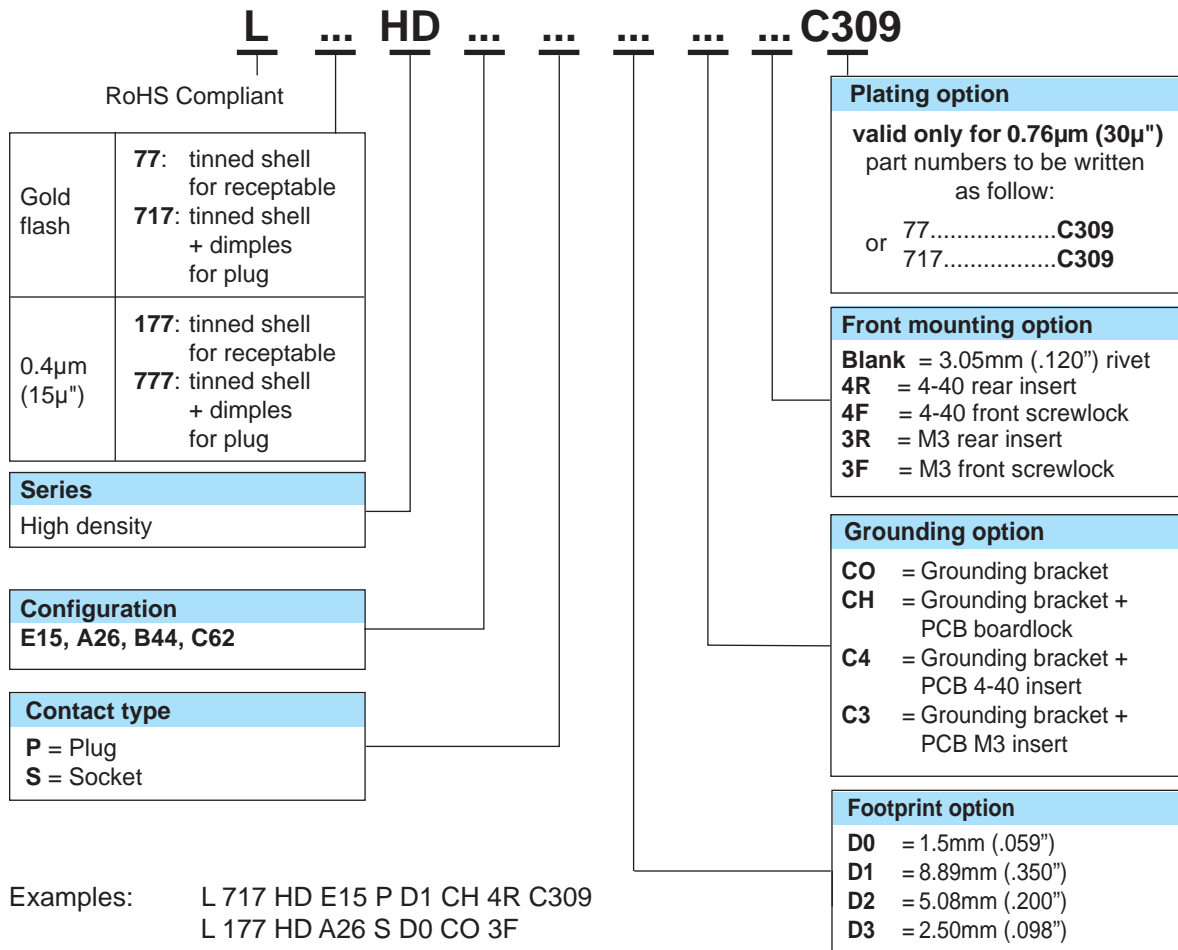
L ... HD ... ... ... ... ...C309

RoHS Compliant

| | |
|---|---|
| Gold flash | **77**: tinned shell for receptable **717**: tinned shell + dimples for plug |
| 0.4µm (15µ") | **177**: tinned shell for receptable **777**: tinned shell + dimples for plug |

**Series**
High density

**Configuration**
**E15, A26, B44, C62**

**Contact type**
**P** = Plug
**S** = Socket

Examples: L 717 HD E15 P D1 CH 4R C309
L 177 HD A26 S D0 CO 3F

**Plating option**
**valid only for 0.76µm (30µ")** part numbers to be written as follow:
or 77...................**C309**
717.................**C309**

**Front mounting option**
**Blank** = 3.05mm (.120") rivet
**4R** = 4-40 rear insert
**4F** = 4-40 front screwlock
**3R** = M3 rear insert
**3F** = M3 front screwlock

**Grounding option**
**CO** = Grounding bracket
**CH** = Grounding bracket + PCB boardlock
**C4** = Grounding bracket + PCB 4-40 insert
**C3** = Grounding bracket + PCB M3 insert

**Footprint option**
**D0** = 1.5mm (.059")
**D1** = 8.89mm (.350")
**D2** = 5.08mm (.200")
**D3** = 2.50mm (.098")